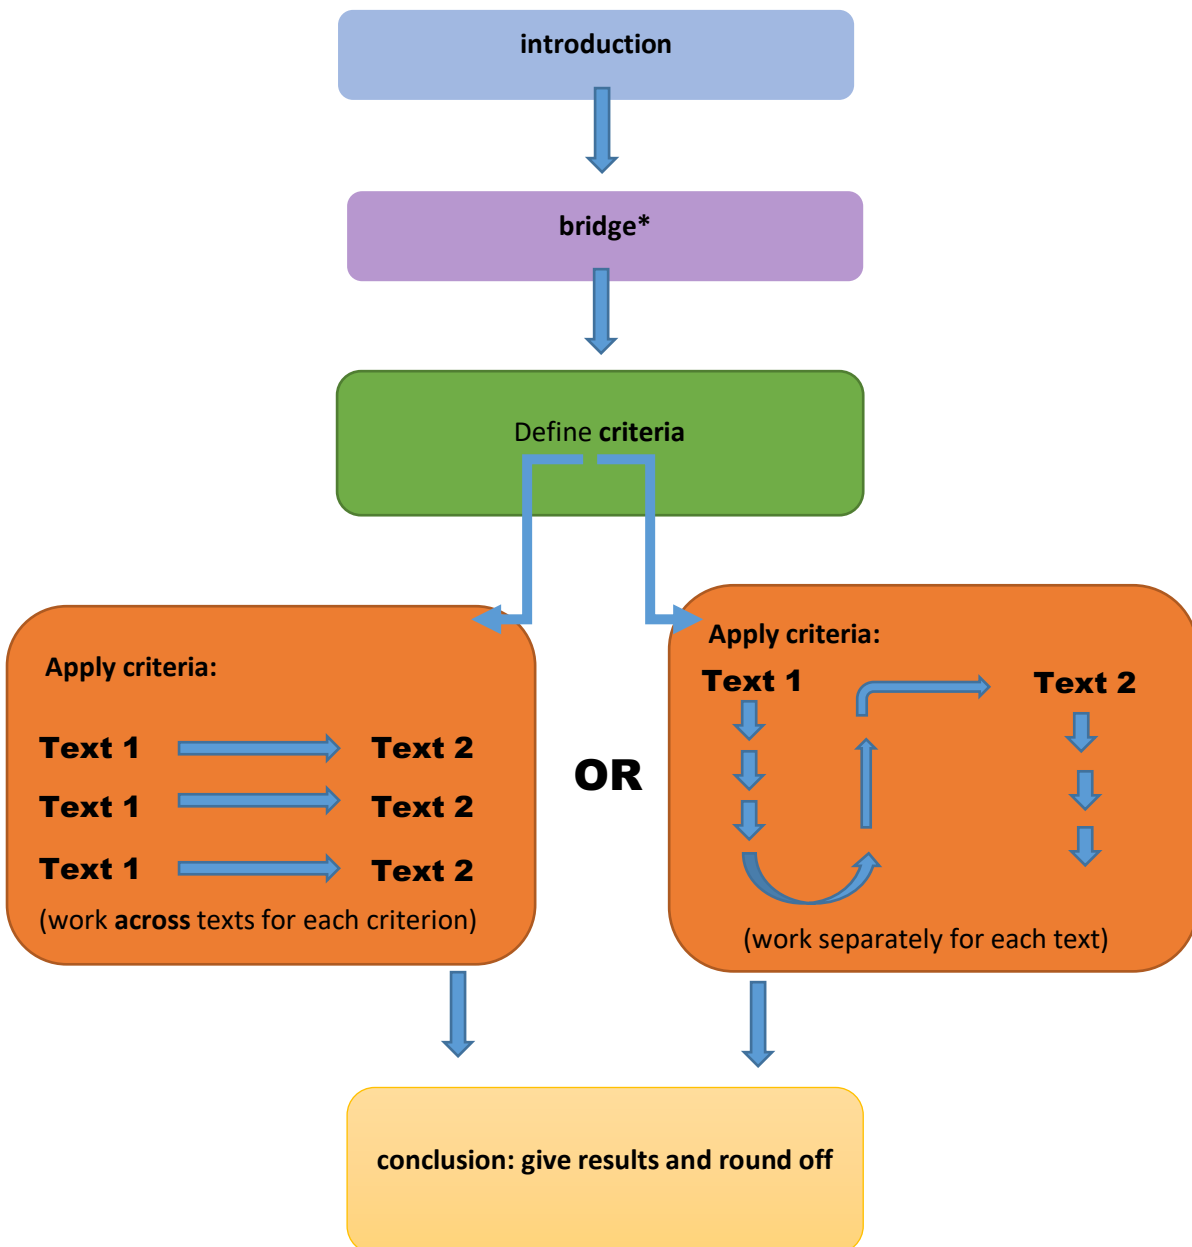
introduction

bridge*

Define **criteria**

Apply criteria:

Text 1 Text 2

Text 1 Text 2

Text 1 Text 2

(work **across** texts for each criterion)

OR

Apply criteria:

Text 1

Text 2

(work separately for each text)

conclusion: give results and round off